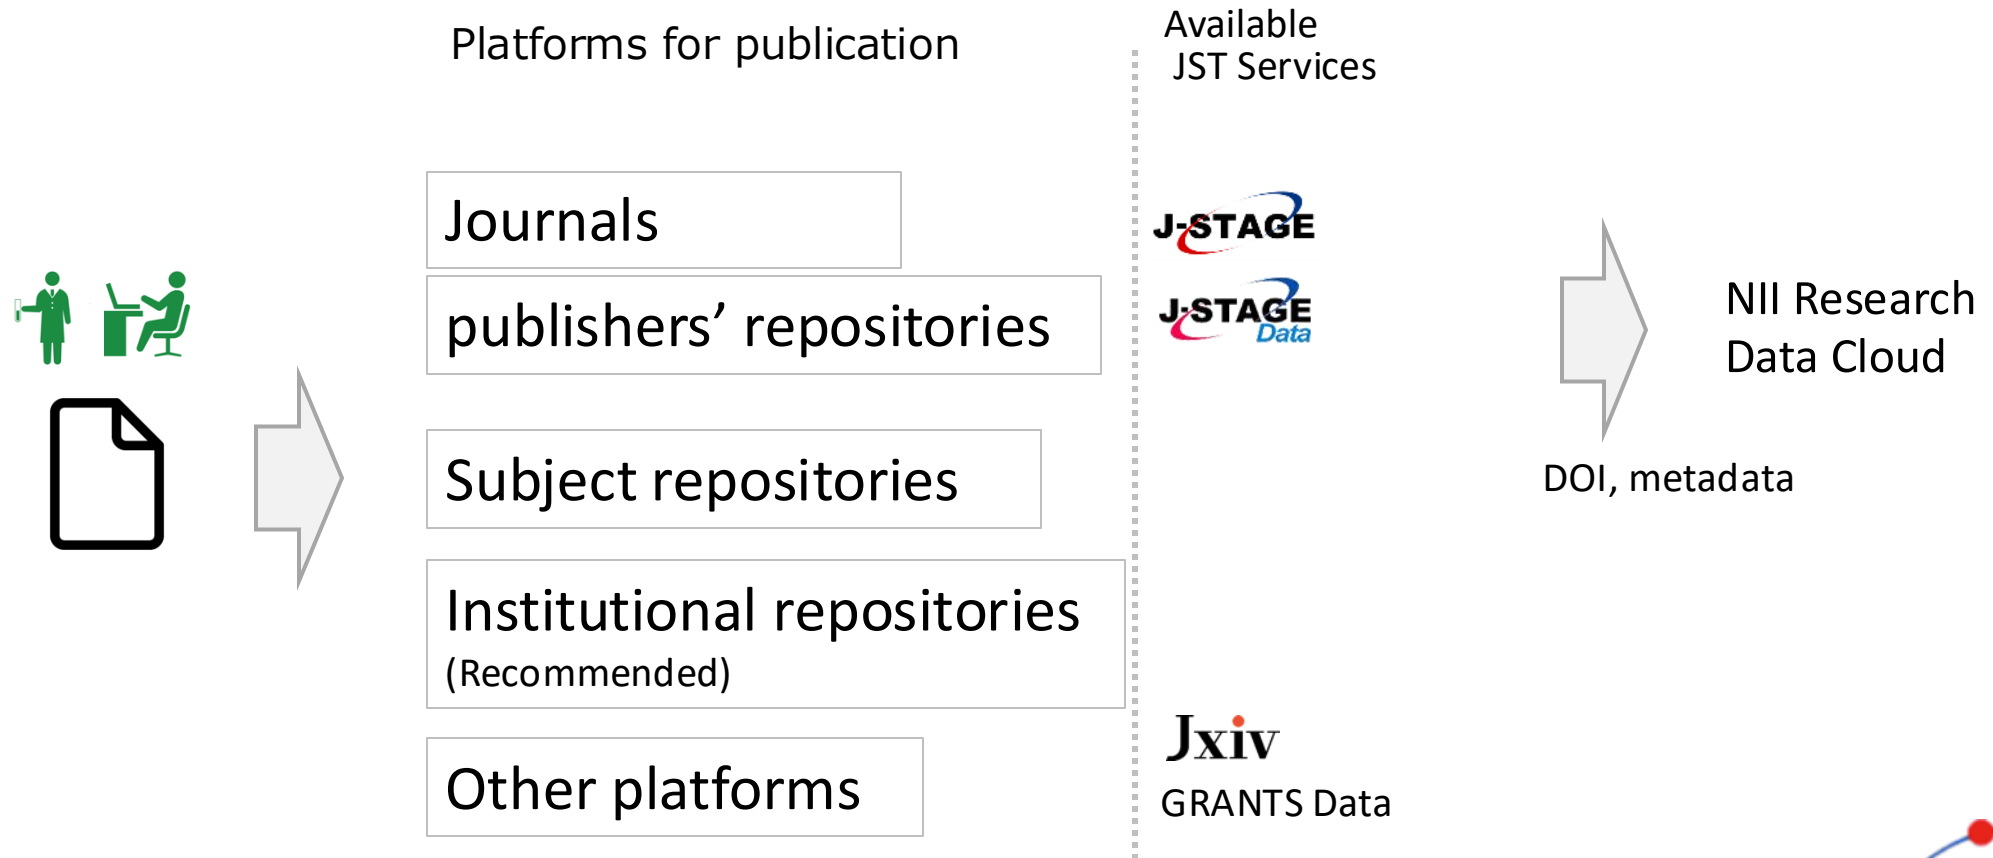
Platforms for publication

Available
JST Services

Journals

publishers' repositories

Subject repositories

Institutional repositories
(Recommended)

Other platforms

J-STAGE

J-STAGE Data

Jxiv

GRANTS Data

NII Research
Data Cloud

DOI, metadata